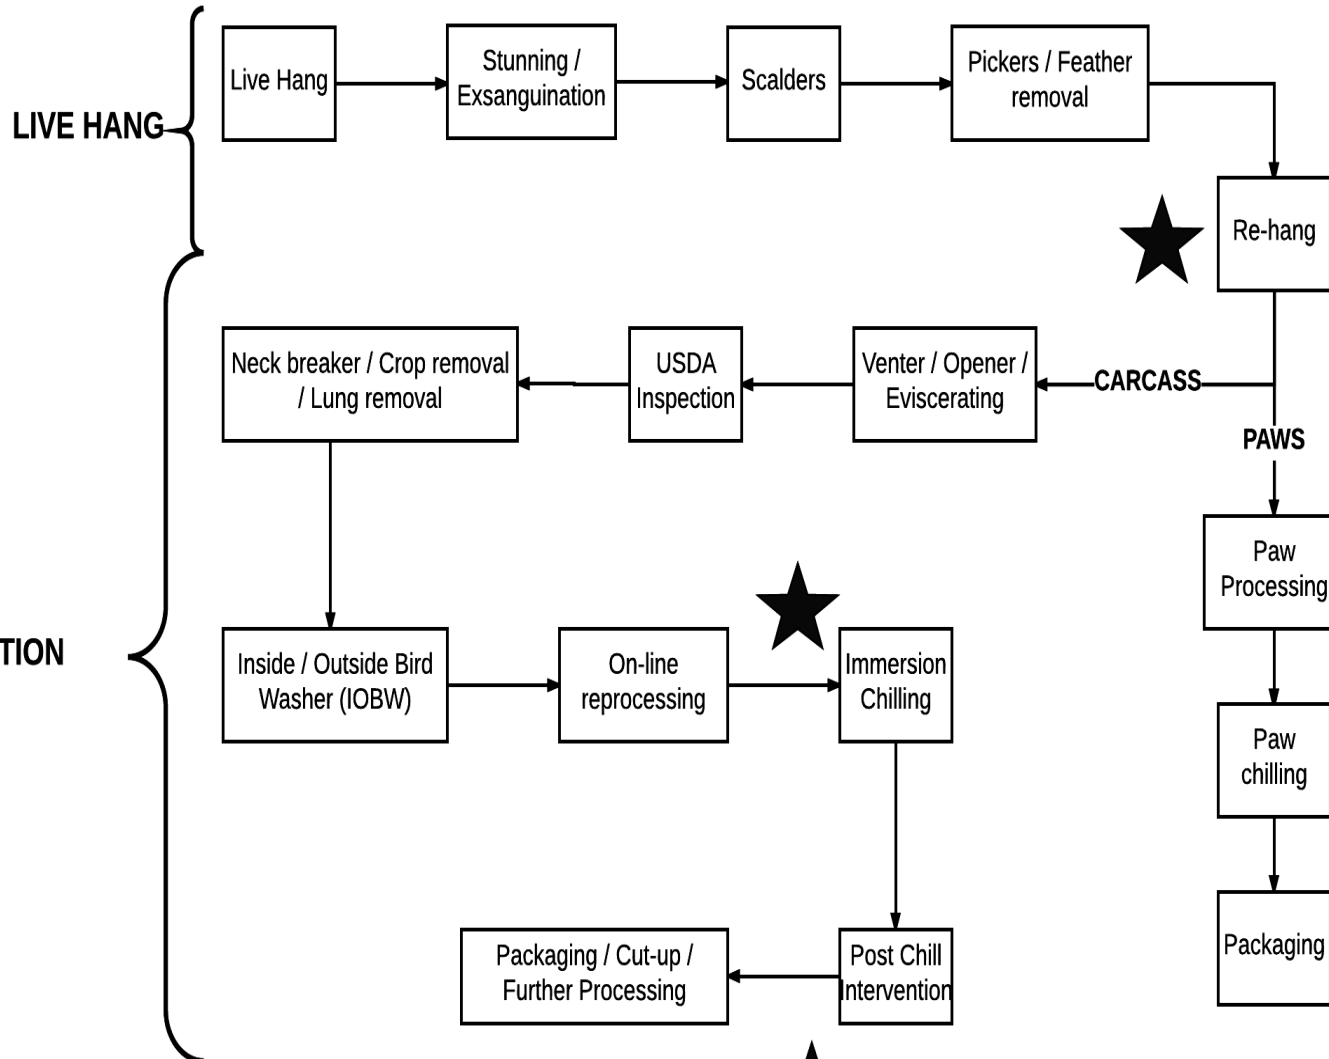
LIVE HANG

Live Hang

Stunning / Exsanguination

Scalders

Pickers / Feather removal

Re-hang

CARCASS

PAWS

Venter / Opener / Eviscerating

USDA Inspection

Neck breaker / Crop removal / Lung removal

TION

Inside / Outside Bird Washer (IOBW)

On-line reprocessing

Immersion Chilling

Post Chill Intervention

Packaging / Cut-up / Further Processing

Paw Processing

Paw chilling

Packaging